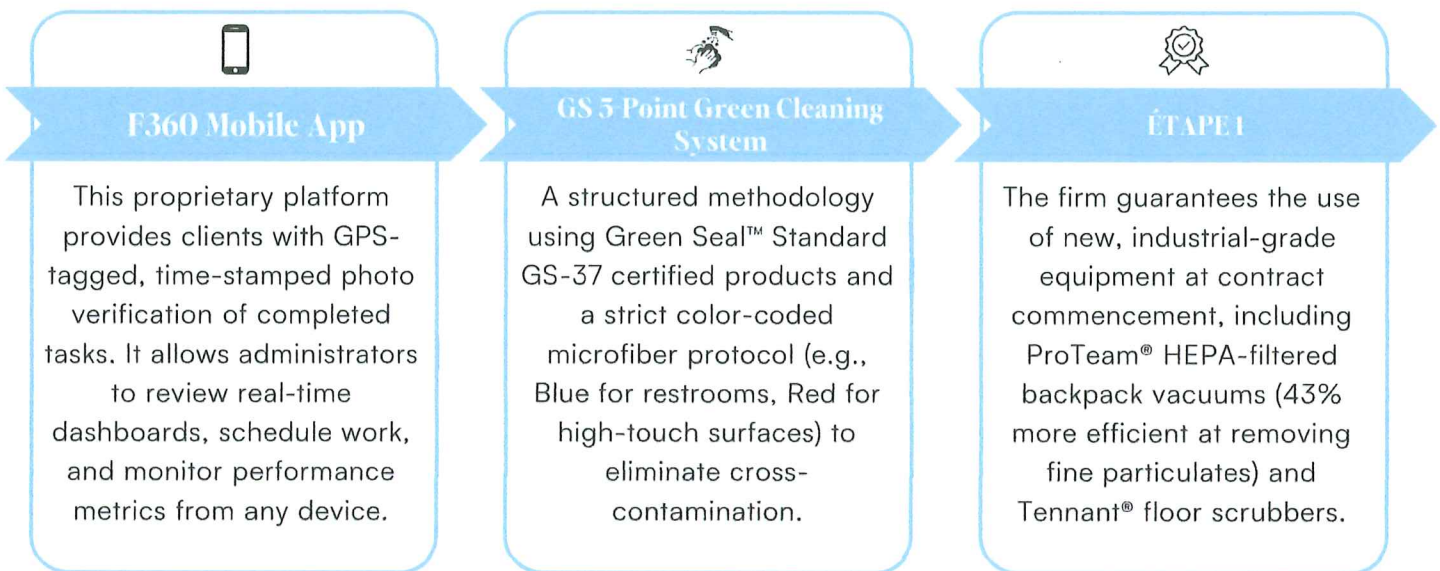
F360 Mobile App

This proprietary platform provides clients with GPS-tagged, time-stamped photo verification of completed tasks. It allows administrators to review real-time dashboards, schedule work, and monitor performance metrics from any device.

GS 5-Point Green Cleaning System

A structured methodology using Green Seal™ Standard GS-37 certified products and a strict color-coded microfiber protocol (e.g., Blue for restrooms, Red for high-touch surfaces) to eliminate cross-contamination.

ÉTAPE 1

The firm guarantees the use of new, industrial-grade equipment at contract commencement, including ProTeam® HEPA-filtered backpack vacuums (43% more efficient at removing fine particulates) and Tennant® floor scrubbers.